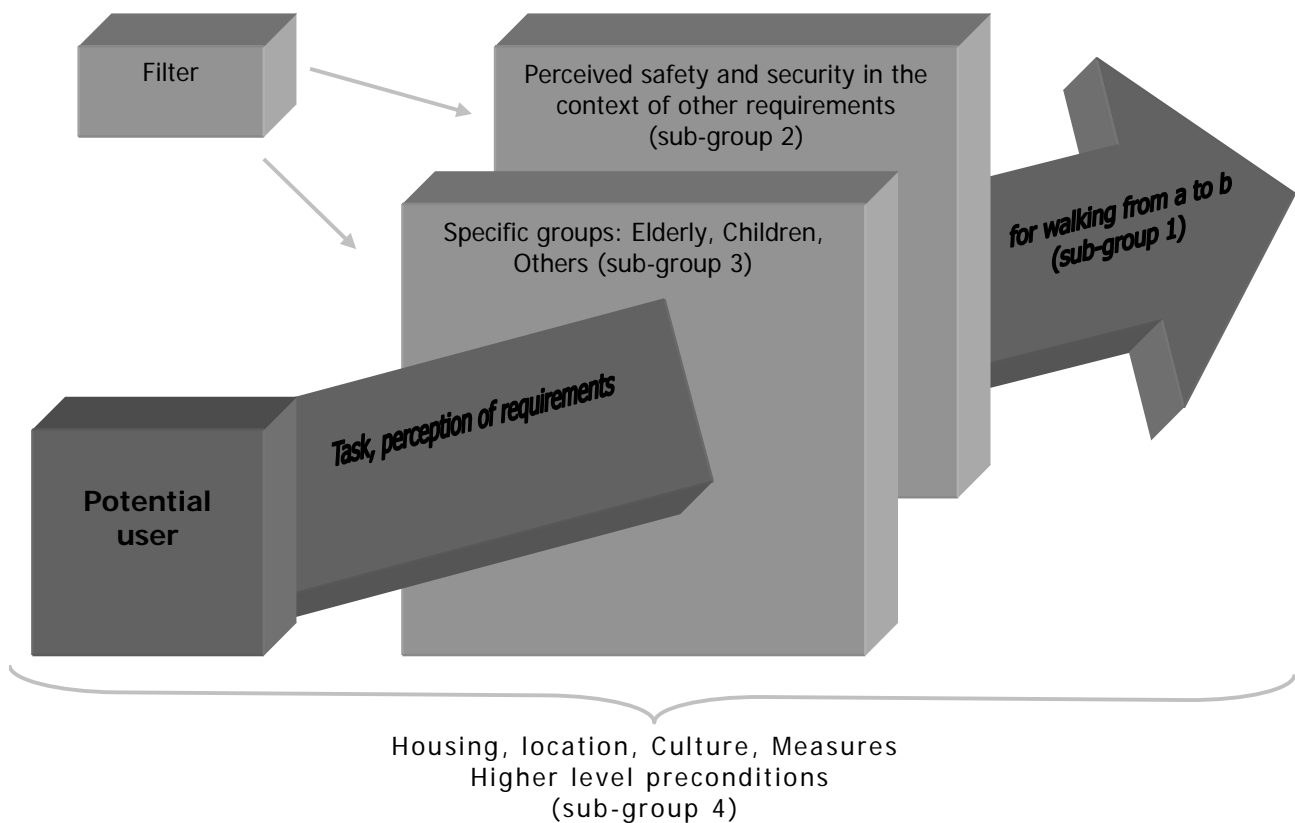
Filter

Perceived safety and security in the context of other requirements (sub-group 2)

Specific groups: Elderly, Children, Others (sub-group 3)

for walking from a to b (sub-group 1)

Potential user

Task, perception of requirements

Housing, location, Culture, Measures
Higher level preconditions
(sub-group 4)